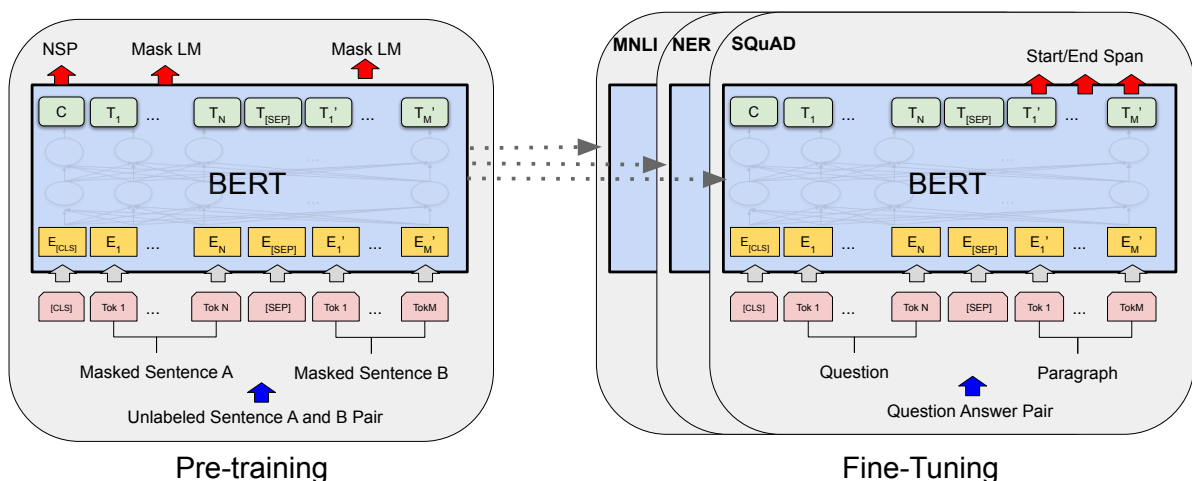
NSP
Mask LM
Mask LM

C
$T_1$
...
$T_N$
$T_{[SEP]}$
$T_1'$
...
$T_M'$

BERT

$E_{[CLS]}$
$E_1$
...
$E_N$
$E_{[SEP]}$
$E_1'$
...
$E_M'$

[CLS]
Tok 1
...
Tok N
[SEP]
Tok 1
...
TokM

Masked Sentence A
Masked Sentence B
Unlabeled Sentence A and B Pair

Pre-training

MNLI
NER
SQuAD

Start/End Span

C
$T_1$
...
$T_N$
$T_{[SEP]}$
$T_1'$
...
$T_M'$

BERT

$E_{[CLS]}$
$E_1$
...
$E_N$
$E_{[SEP]}$
$E_1'$
...
$E_M'$

[CLS]
Tok 1
...
Tok N
[SEP]
Tok 1
...
TokM

Question
Paragraph
Question Answer Pair

Fine-Tuning